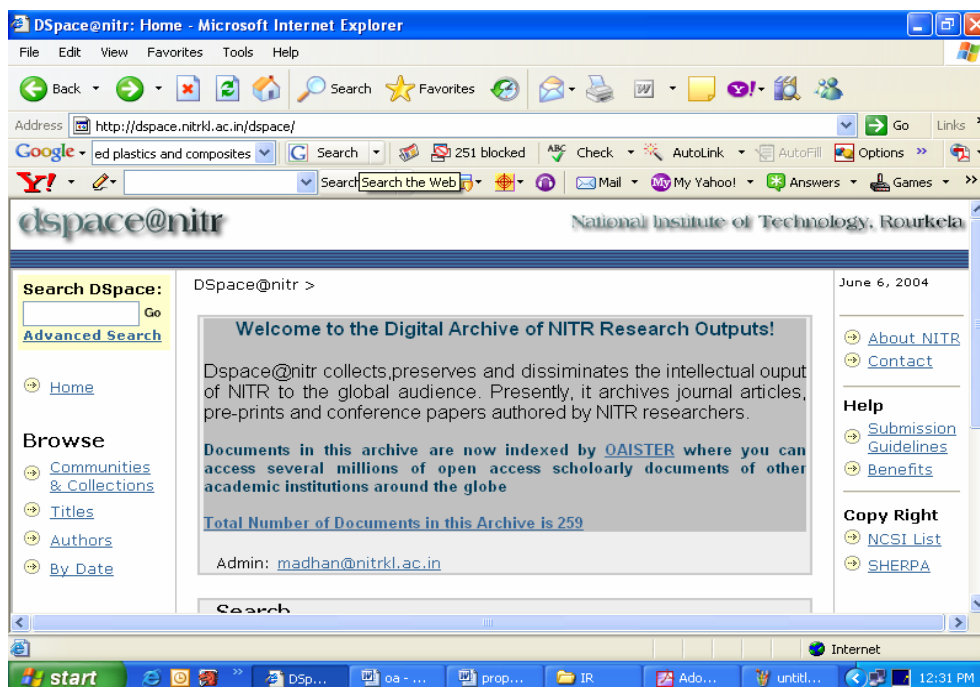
DSpace@nitr: Home - Microsoft Internet Explorer

File Edit View Favorites Tools Help

Back Search Favorites

Address http://dspace.nitrkl.ac.in/dspace/ Go Links

Google ed plastics and composites Search 251 blocked Check AutoLink AutoFill Options

Y! Search Search the Web Mail My Yahoo! Answers Games

dspace@nitr National Institute of Technology, Rourkela

Search DSpace:
Go
Advanced Search

Home

Browse
Communities & Collections
Titles
Authors
By Date

DSpace@nitr >

Welcome to the Digital Archive of NITR Research Outputs!

Dspace@nitr collects,preserves and disseminates the intellectual ouput of NITR to the global audience. Presently, it archives journal articles, pre-prints and conference papers authored by NITR researchers.

Documents in this archive are now indexed by OAISTER where you can access several millions of open access scholoarly documents of other academic institutions around the globe

Total Number of Documents in this Archive is 259

Admin: madhan@nitrkl.ac.in

Search

June 6, 2004

About NITR
Contact

Help
Submission Guidelines
Benefits

Copy Right
NCSI List
SHERPA

Internet

start DSp... oa - ... prop... IR Ado... untitl... 12:31 PM